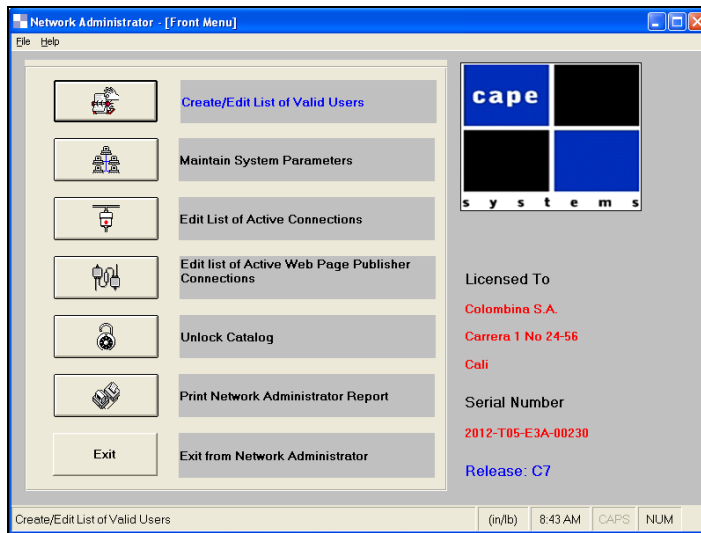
Network Administrator - [Front Menu]

File Help

Create/Edit List of Valid Users

Maintain System Parameters

Edit List of Active Connections

Edit list of Active Web Page Publisher Connections

Unlock Catalog

Print Network Administrator Report

Exit

Exit from Network Administrator

cape

s y s t e m s

Licensed To

Colombina S.A.

Carrera 1 No 24-56

Cali

Serial Number

2012-T05-E3A-00230

Release: C7

Create/Edit List of Valid Users

(in/lb)

8:43 AM

CAPS

NUM